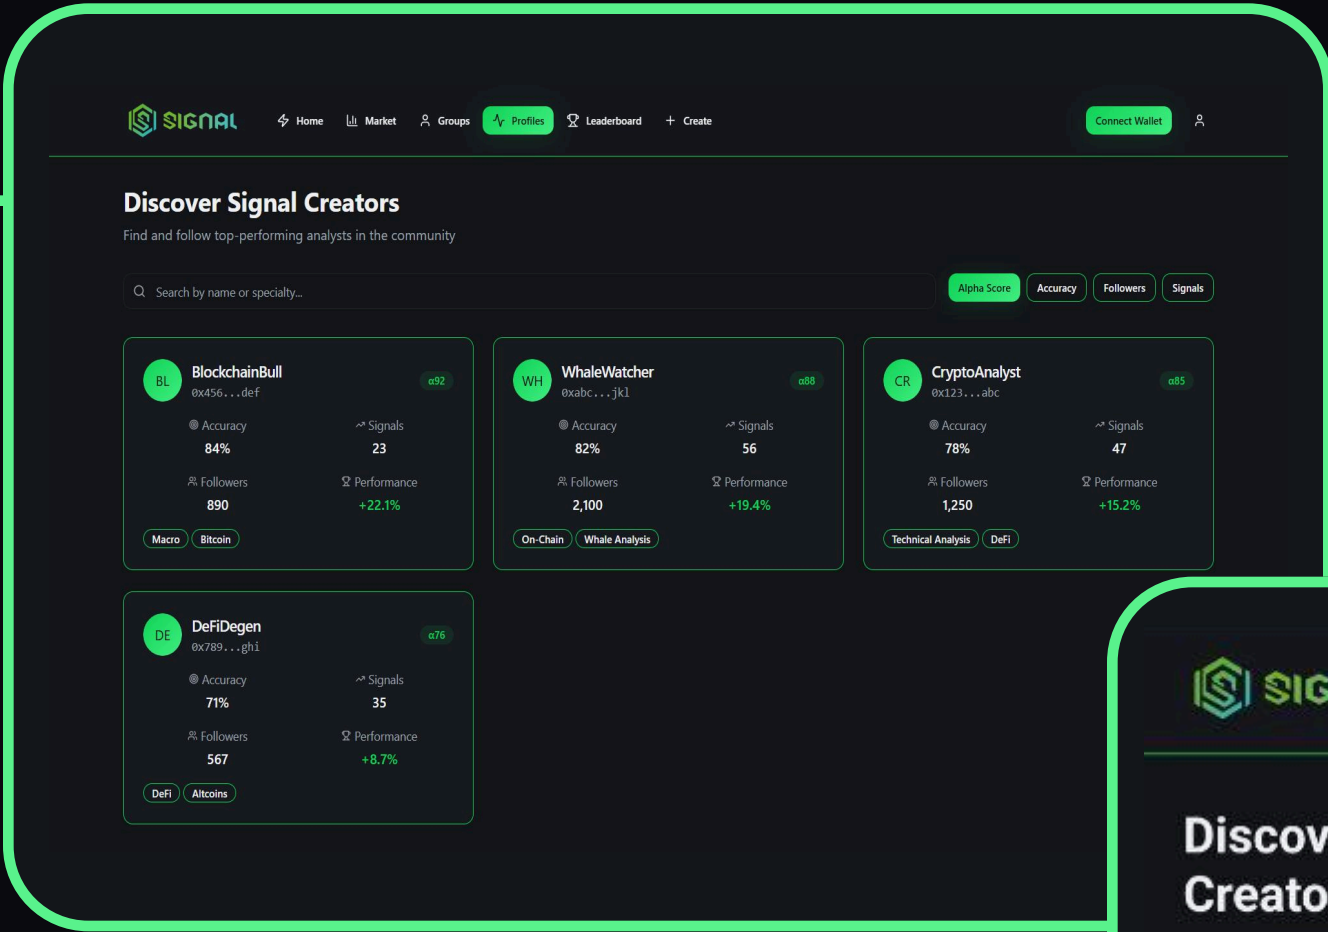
SIGNAL

Home Market Groups Profiles Leaderboard + Create

Connect Wallet

Discover Signal Creators

Find and follow top-performing analysts in the community

Search by name or specialty...

Alpha Score Accuracy Followers Signals

BL BlockchainBull
0x456...def
α92
Accuracy 84%
Signals 23
Followers 890
Performance +22.1%
Macro Bitcoin

WH WhaleWatcher
0xabc...jkl
α88
Accuracy 82%
Signals 56
Followers 2,100
Performance +19.4%
On-Chain Whale Analysis

CR CryptoAnalyst
0x123...abc
α85
Accuracy 78%
Signals 47
Followers 1,250
Performance +15.2%
Technical Analysis DeFi

DE DeFiDegen
0x789...ghi
α76
Accuracy 71%
Signals 35
Followers 567
Performance +8.7%
DeFi Altcoins

SIG

Discov
Creato